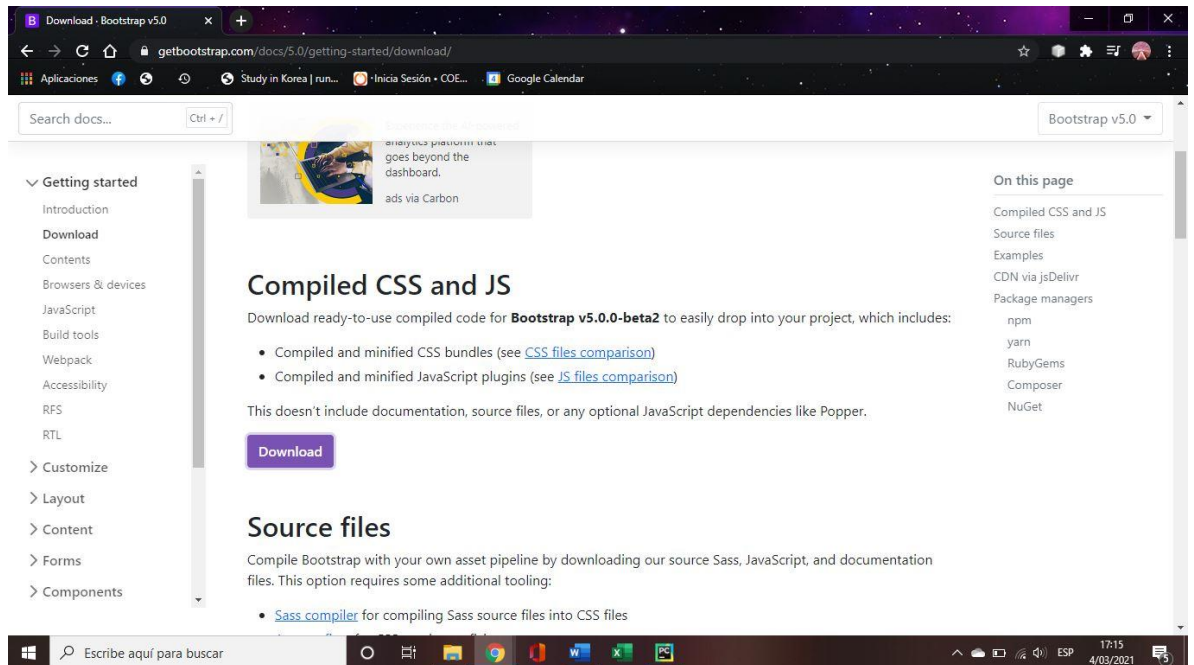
Download · Bootstrap v5.0

getbootstrap.com/docs/5.0/getting-started/download/

Aplicaciones Study in Korea | run... Inicia Sesión • COE... Google Calendar

Search docs... Ctrl + /

Bootstrap v5.0

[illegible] analytics platform that goes beyond the dashboard.

ads via Carbon

Getting started
Introduction
Download
Contents
Browsers & devices
JavaScript
Build tools
Webpack
Accessibility
RFS
RTL
Customize
Layout
Content
Forms
Components

Compiled CSS and JS

Download ready-to-use compiled code for **Bootstrap v5.0.0-beta2** to easily drop into your project, which includes:

- Compiled and minified CSS bundles (see CSS files comparison)
- Compiled and minified JavaScript plugins (see JS files comparison)

This doesn't include documentation, source files, or any optional JavaScript dependencies like Popper.

Download

Source files

Compile Bootstrap with your own asset pipeline by downloading our source Sass, JavaScript, and documentation files. This option requires some additional tooling:

- Sass compiler for compiling Sass source files into CSS files

On this page
Compiled CSS and JS
Source files
Examples
CDN via jsDelivr
Package managers
npm
yarn
RubyGems
Composer
NuGet

Escribe aquí para buscar

ESP 17:15 4/03/2021